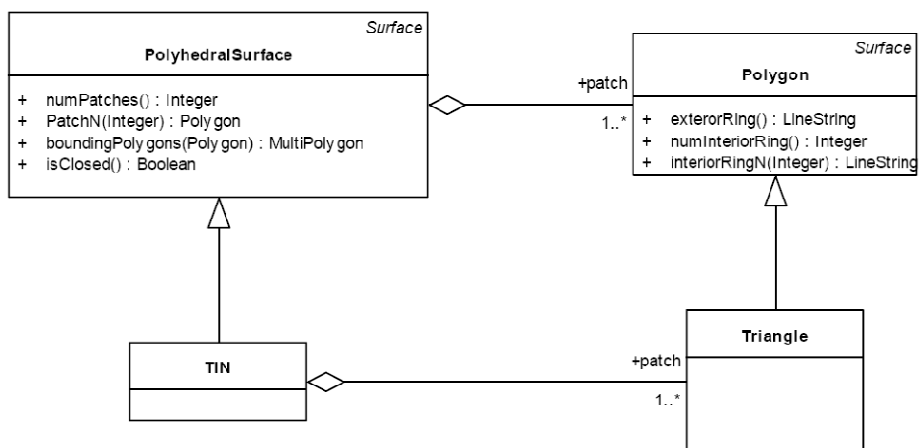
Surface
PolyhedralSurface

+ numPatches() : Integer
+ PatchN(Integer) : Polygon
+ boundingPolygons(Polygon) : MultiPolygon
+ isClosed() : Boolean

+patch
1..*

Surface
Polygon

+ exterorRing() : LineString
+ numInteriorRing() : Integer
+ interiorRingN(Integer) : LineString

TIN

+patch
1..*

Triangle